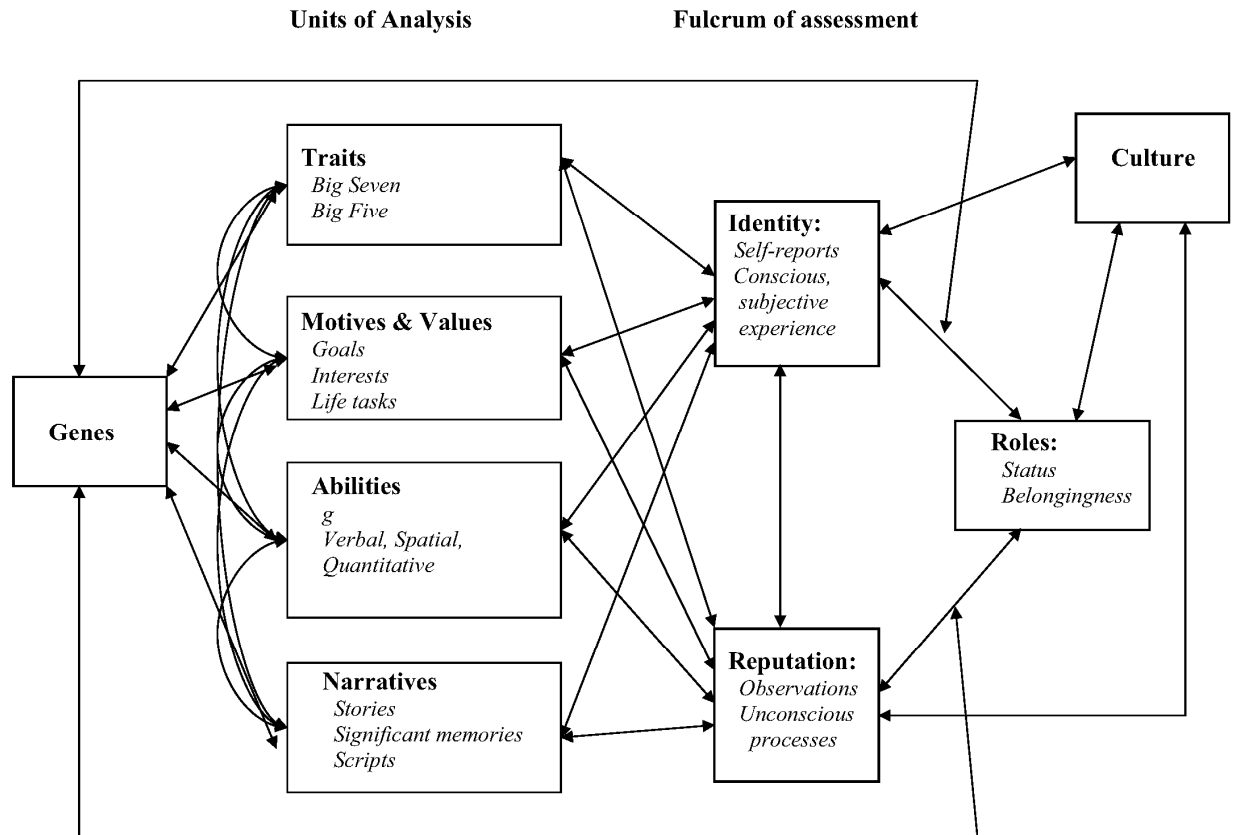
Units of Analysis

Fulcrum of assessment

Traits
Big Seven
Big Five

Culture

Identity:
Self-reports
Conscious, subjective experience

Motives & Values
Goals
Interests
Life tasks

Genes

Roles:
Status
Belongingness

Abilities
g
Verbal, Spatial, Quantitative

Reputation:
Observations
Unconscious processes

Narratives
Stories
Significant memories
Scripts